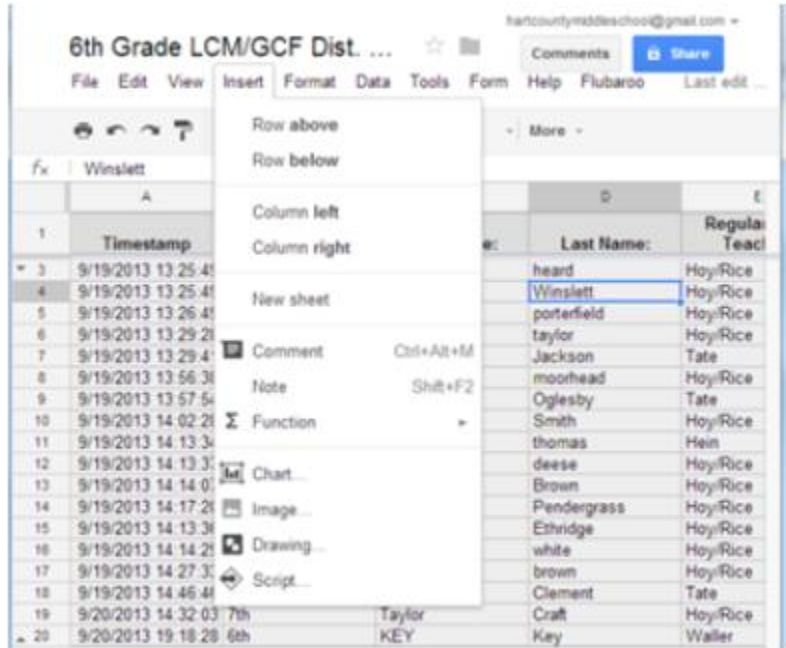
hartcountymiddleschool@gmail.com ▾

6th Grade LCM/GCF Dist. ...

Comments

Share

File Edit View Insert Format Data Tools Form Help Flubaroo Last edit ...

More ▾

$f_x$ Winslett

Row above

Row below

Column left

Column right

New sheet

Comment Ctrl+Alt+M

Note Shift+F2

Σ Function ▸

Chart...

Image...

Drawing...

Script...

| | A | | | D | E |
|---|---|---|---|---|---|
| 1 | Timestamp | | e: | Last Name: | Regula Teacl |
| 3 | 9/19/2013 13:25:4 | | | heard | Hoy/Rice |
| 4 | 9/19/2013 13:25:4 | | | Winslett | Hoy/Rice |
| 5 | 9/19/2013 13:26:4 | | | porterfield | Hoy/Rice |
| 6 | 9/19/2013 13:29:2 | | | taylor | Hoy/Rice |
| 7 | 9/19/2013 13:29:4 | | | Jackson | Tate |
| 8 | 9/19/2013 13:56:3 | | | moorhead | Hoy/Rice |
| 9 | 9/19/2013 13:57:5 | | | Oglesby | Tate |
| 10 | 9/19/2013 14:02:2 | | | Smith | Hoy/Rice |
| 11 | 9/19/2013 14:13:3 | | | thomas | Hein |
| 12 | 9/19/2013 14:13:3 | | | deese | Hoy/Rice |
| 13 | 9/19/2013 14:14:0 | | | Brown | Hoy/Rice |
| 14 | 9/19/2013 14:17:2 | | | Pendergrass | Hoy/Rice |
| 15 | 9/19/2013 14:13:3 | | | Ethridge | Hoy/Rice |
| 16 | 9/19/2013 14:14:2 | | | white | Hoy/Rice |
| 17 | 9/19/2013 14:27:3 | | | brown | Hoy/Rice |
| 18 | 9/19/2013 14:46:4 | | | Clement | Tate |
| 19 | 9/20/2013 14:32:03 | 7th | Taylor | Craft | Hoy/Rice |
| 20 | 9/20/2013 19:18:28 | 6th | KEY | Key | Waller |